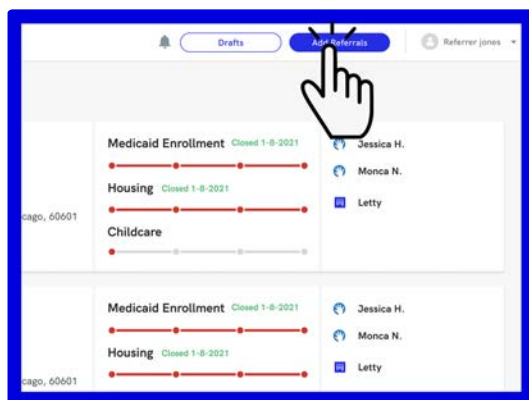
Drafts
Add Referrals
Referrer jones

Medicaid Enrollment Closed 1-8-2021
Housing Closed 1-8-2021
Childcare
cago, 60601
Jessica H.
Monca N.
Letty

Medicaid Enrollment Closed 1-8-2021
Housing Closed 1-8-2021
cago, 60601
Jessica H.
Monca N.
Letty